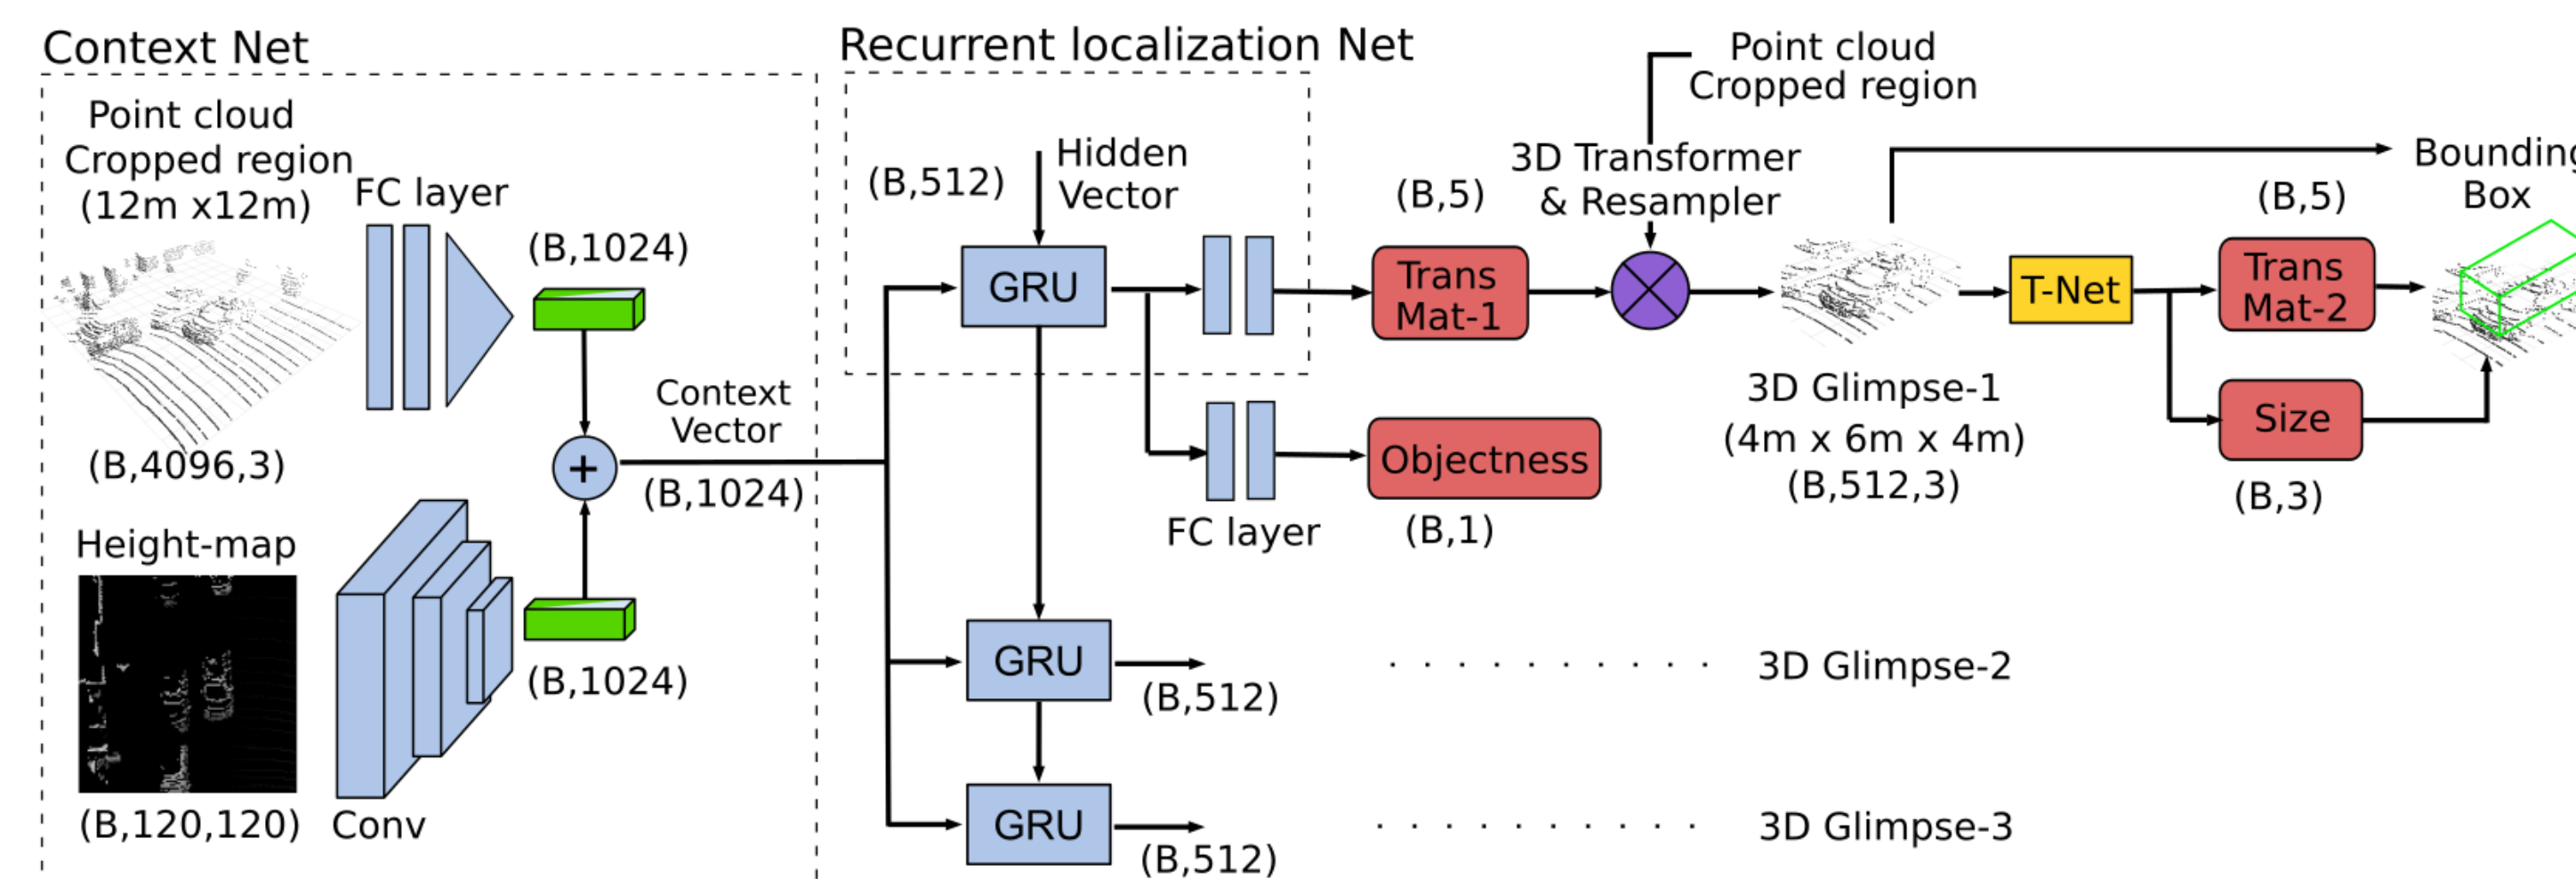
Context Net

Recurrent localization Net

Point cloud Cropped region

Point cloud Cropped region (12m x12m)

FC layer

(B,1024)

(B,4096,3)

Height-map

(B,120,120)

Conv

(B,1024)

+

Context Vector

(B,1024)

(B,512)

Hidden Vector

GRU

GRU

(B,512)

GRU

(B,512)

FC layer

(B,5)

Trans Mat-1

Objectness

(B,1)

3D Transformer & Resampler

3D Glimpse-1 (4m x 6m x 4m) (B,512,3)

T-Net

(B,5)

Trans Mat-2

Size

(B,3)

Bounding Box

. . . . . . . . . . 3D Glimpse-2

. . . . . . . . . . 3D Glimpse-3